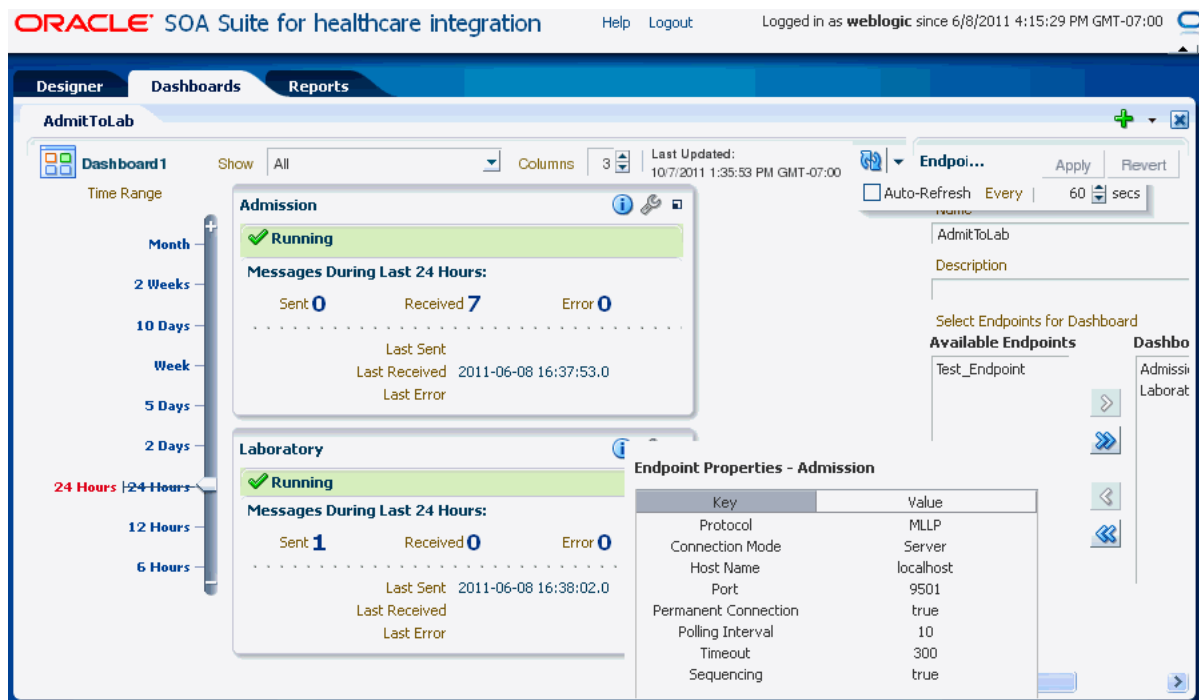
ORACLE® SOA Suite for healthcare integration

Help Logout

Logged in as **weblogic** since 6/8/2011 4:15:29 PM GMT-07:00

Designer Dashboards Reports

AdmitToLab

Dashboard1 Show All Columns 3 Last Updated: 10/7/2011 1:35:53 PM GMT-07:00

Endpoi... Apply Revert

Auto-Refresh Every 60 secs

Time Range

Month
2 Weeks
10 Days
Week
5 Days
2 Days
24 Hours 24 Hours
12 Hours
6 Hours

Admission

Running

Messages During Last 24 Hours:

Sent 0 Received 7 Error 0

Last Sent
Last Received 2011-06-08 16:37:53.0
Last Error

Laboratory

Running

Messages During Last 24 Hours:

Sent 1 Received 0 Error 0

Last Sent 2011-06-08 16:38:02.0
Last Received
Last Error

Name
AdmitToLab
Description

Select Endpoints for Dashboard
Available Endpoints
Test_Endpoint
Dashbo
Admissi
Laborat

Endpoint Properties - Admission

| Key | Value |
|---|---|
| Protocol | MLLP |
| Connection Mode | Server |
| Host Name | localhost |
| Port | 9501 |
| Permanent Connection | true |
| Polling Interval | 10 |
| Timeout | 300 |
| Sequencing | true |